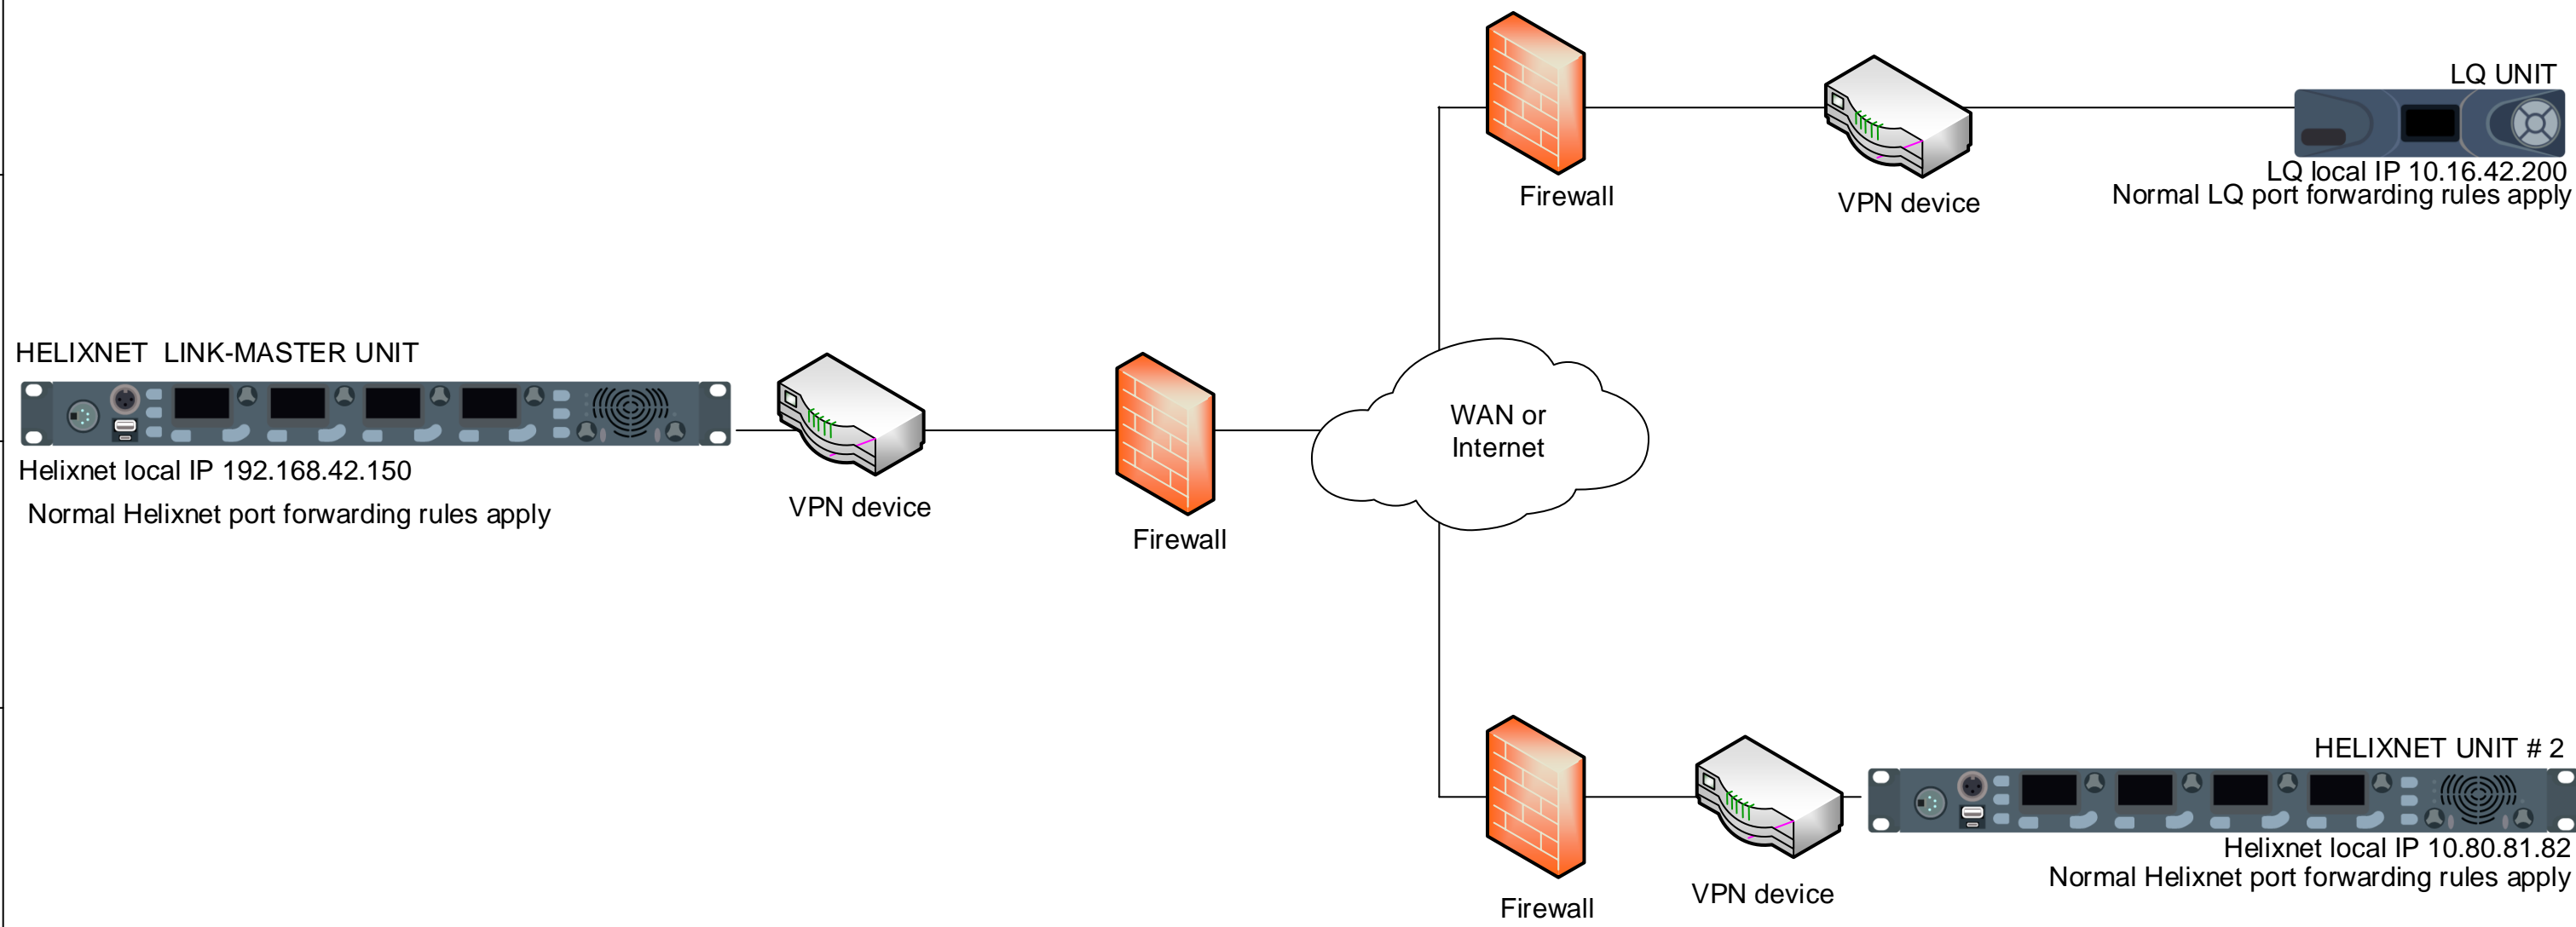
Firewall

VPN device

LQ UNIT

LQ local IP 10.16.42.200
Normal LQ port forwarding rules apply

HELIXNET LINK-MASTER UNIT

Helixnet local IP 192.168.42.150

Normal Helixnet port forwarding rules apply

VPN device

Firewall

WAN or Internet

Firewall

VPN device

HELIXNET UNIT # 2

Helixnet local IP 10.80.81.82
Normal Helixnet port forwarding rules apply